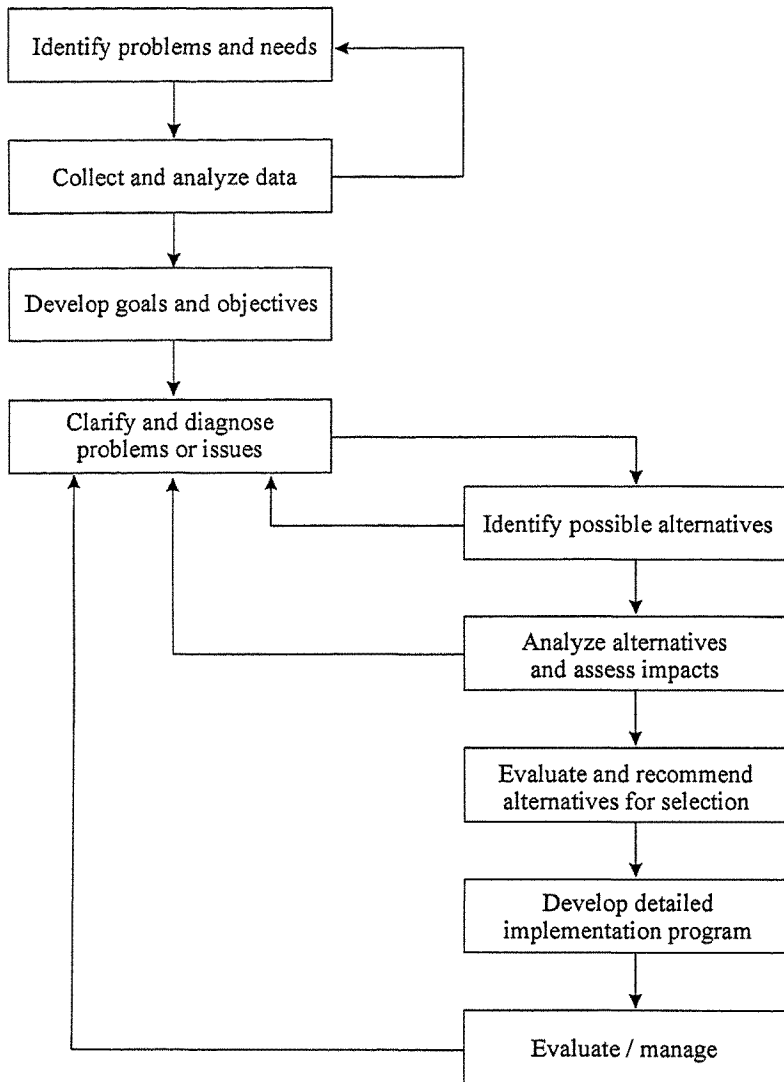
Identify problems and needs

Collect and analyze data

Develop goals and objectives

Clarify and diagnose problems or issues

Identify possible alternatives

Analyze alternatives and assess impacts

Evaluate and recommend alternatives for selection

Develop detailed implementation program

Evaluate / manage